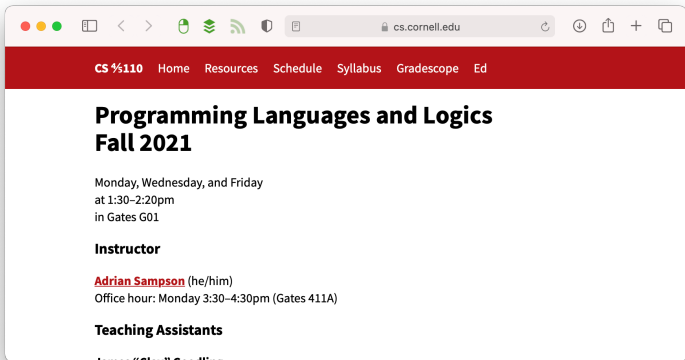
cs.cornell.edu

CS 4⁄5110 Home Resources Schedule Syllabus Gradescope Ed

Programming Languages and Logics
Fall 2021

Monday, Wednesday, and Friday
at 1:30–2:20pm
in Gates G01

Instructor

Adrian Sampson (he/him)
Office hour: Monday 3:30–4:30pm (Gates 411A)

Teaching Assistants

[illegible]